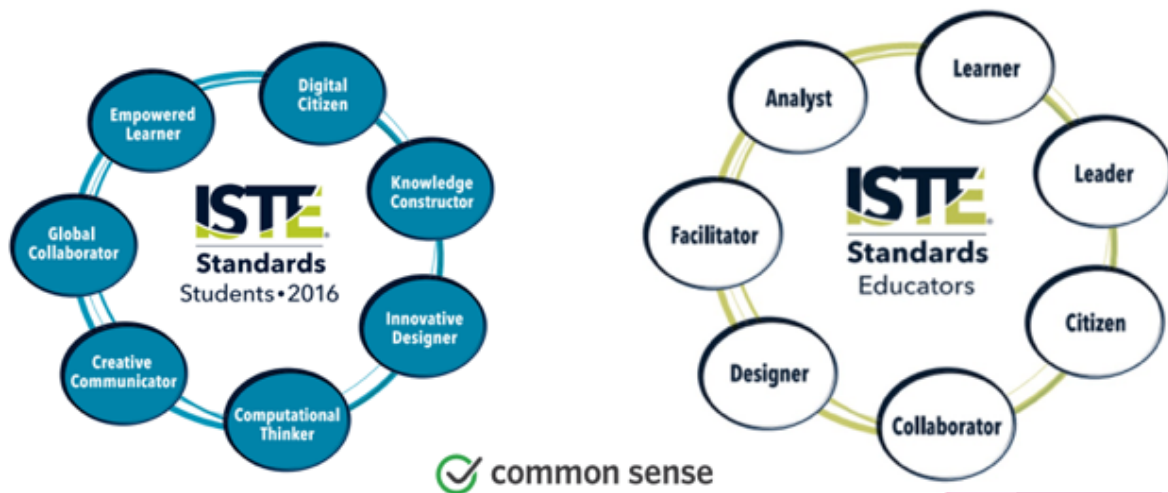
Empowered Learner

Digital Citizen

Knowledge Constructor

Innovative Designer

Computational Thinker

Creative Communicator

Global Collaborator

ISTE®
Standards
Students•2016

Learner

Leader

Citizen

Collaborator

Designer

Facilitator

Analyst

ISTE®
Standards
Educators

common sense